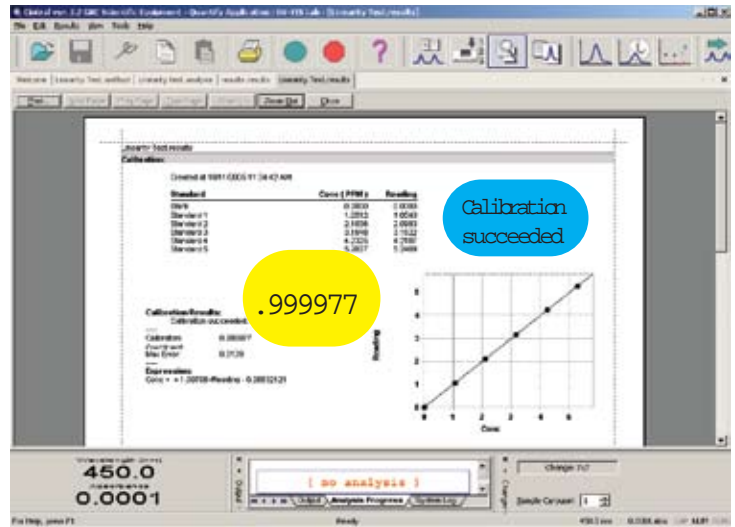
Cintral ver. 2.2 GBC Scientific Equipment - Quantify Application : UV-VIS Lab - [Linearity Test.results]
File Edit Results View Tools Help

Welcome | Linearity Test.method | Linearity Test.analysis | results.results | Linearity Test.results

Print | Next Page | Prev Page | Two Page | Zoom In | Zoom Out | Close

Linearity Test.results
Calibration

Created at 10/01/2005 11:34:42 AM

| Standard | Conc ( PPM ) | Reading |
|---|---|---|
| Blank | 0.0000 | 0.0000 |
| Standard 1 | 1.2012 | 1.0543 |
| Standard 2 | 2.1836 | 2.0683 |
| Standard 3 | 3.1848 | 3.1532 |
| Standard 4 | 4.2326 | 4.2587 |
| Standard 5 | 5.2827 | 5.2488 |

Calibration succeeded

.999977

Calibration Results:
Calibration succeeded

Calibration 0.999977
Coefficient
Max Error 0.3129

Expression:
Conc = +1.00708*Reading - 0.00032121

Reading
Conc

Wavelength (nm)
450.0
Absorbance
0.0001

Output
[ no analysis ]
Output | Analysis Progress | System Log
Changes
Change 7x7
Sample Carousel 1

For Help, press F1 | Ready | 450.0 nm | 0.0001 abs | CAP NUM SCRL